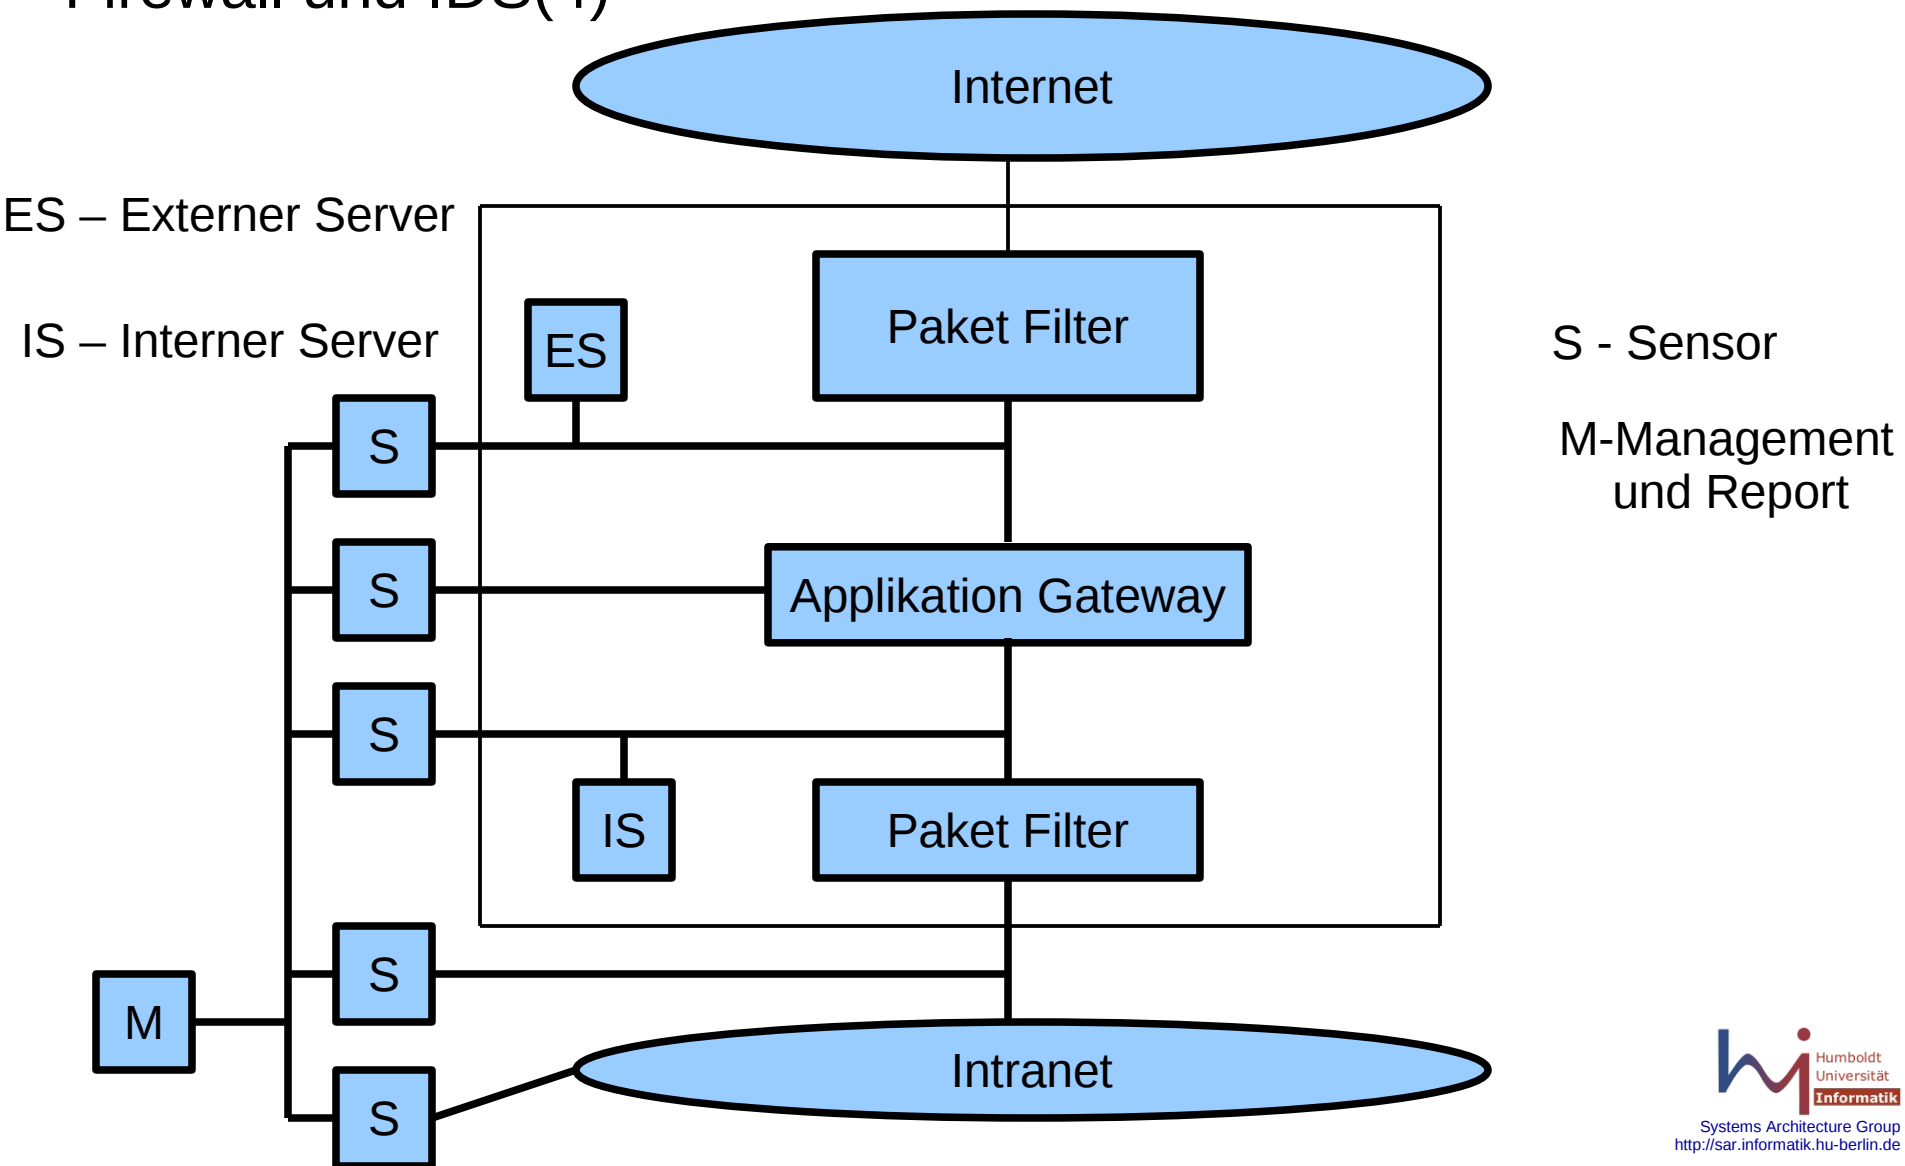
Firewall und IDS(1)

Internet

ES – Externer Server

IS – Interner Server

S - Sensor

M-Management und Report

ES

Paket Filter

S

S

Applikation Gateway

S

IS

Paket Filter

S

M

Intranet

S

Humboldt Universität Informatik

Systems Architecture Group
http://sar.informatik.hu-berlin.de